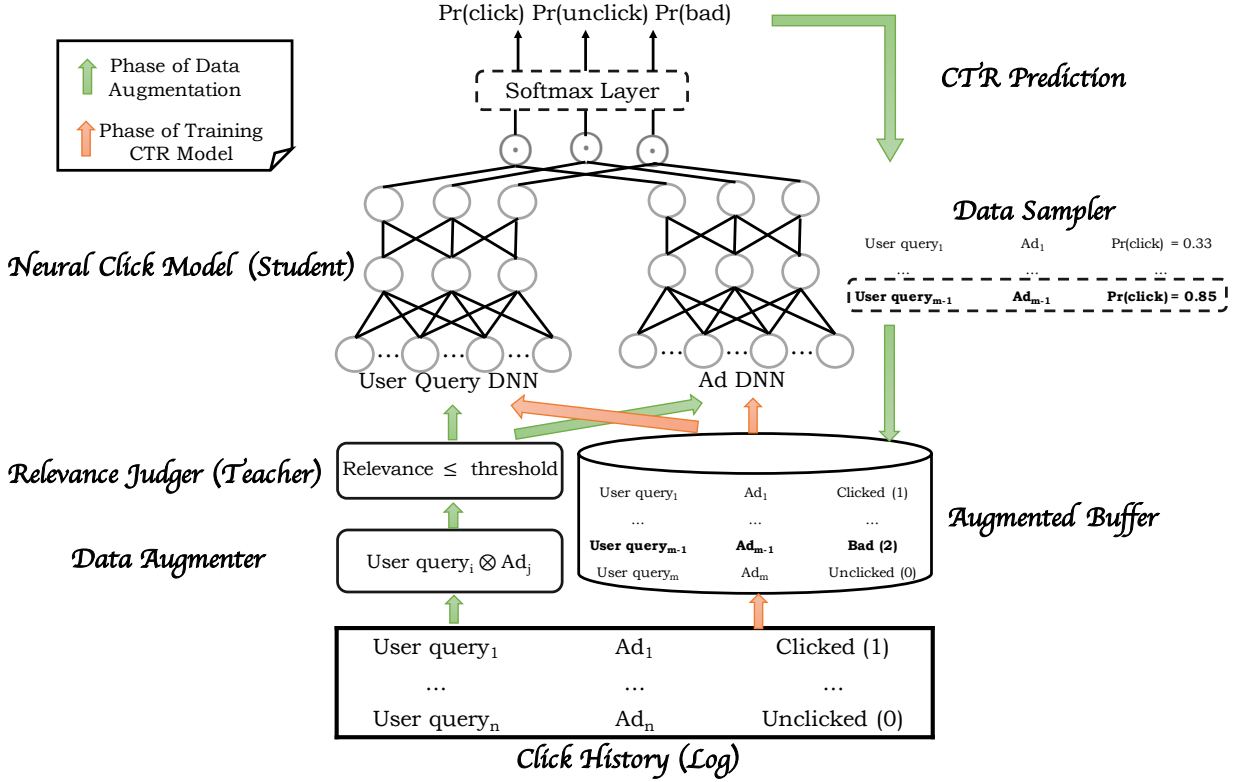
Phase of Data Augmentation

Phase of Training CTR Model

Pr(click) Pr(unclick) Pr(bad)

Softmax Layer

CTR Prediction

Data Sampler

| User query$_1$ | Ad$_1$ | Pr(click) = 0.33 |
|---|---|---|
| ... | ... | ... |
| **User query$_{m-1}$** | **Ad$_{m-1}$** | **Pr(click) = 0.85** |

Neural Click Model (Student)

User Query DNN

Ad DNN

Relevance Judger (Teacher)

Relevance $\leq$ threshold

Data Augmenter

User query$_i$ $\otimes$ Ad$_j$

| User query$_1$ | Ad$_1$ | Clicked (1) |
|---|---|---|
| ... | ... | ... |
| **User query$_{m-1}$** | **Ad$_{m-1}$** | **Bad (2)** |
| User query$_m$ | Ad$_m$ | Unclicked (0) |

Augmented Buffer

| User query$_1$ | Ad$_1$ | Clicked (1) |
|---|---|---|
| ... | ... | ... |
| User query$_n$ | Ad$_n$ | Unclicked (0) |

Click History (Log)